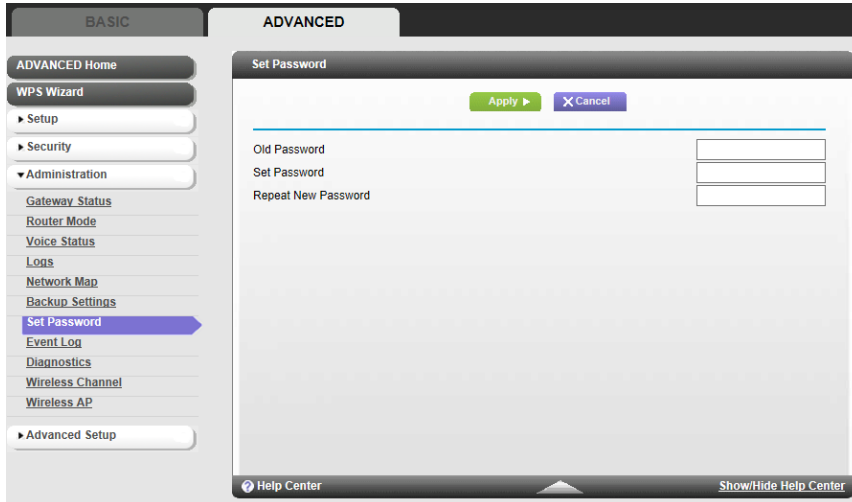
BASIC
ADVANCED

ADVANCED Home
WPS Wizard
▸ Setup
▸ Security
▾ Administration
Gateway Status
Router Mode
Voice Status
Logs
Network Map
Backup Settings
Set Password
Event Log
Diagnostics
Wireless Channel
Wireless AP
▸ Advanced Setup

Set Password

Apply ▸
✕ Cancel

Old Password
Set Password
Repeat New Password

Help Center
Show/Hide Help Center